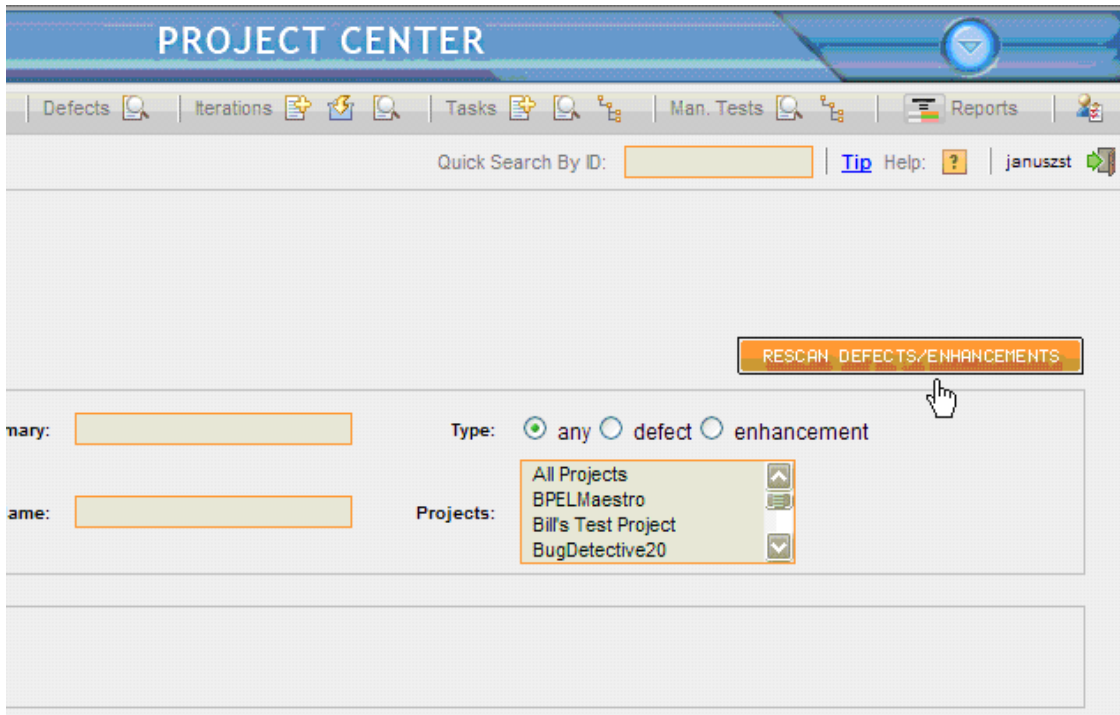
PROJECT CENTER

Defects | Iterations | Tasks | Man. Tests | Reports

Quick Search By ID: | Tip Help: ? | januszst

RESCAN DEFECTS/ENHANCEMENTS

mary:

Type: any defect enhancement

ame:

Projects:
All Projects
BPELMaestro
Bill's Test Project
BugDetective20